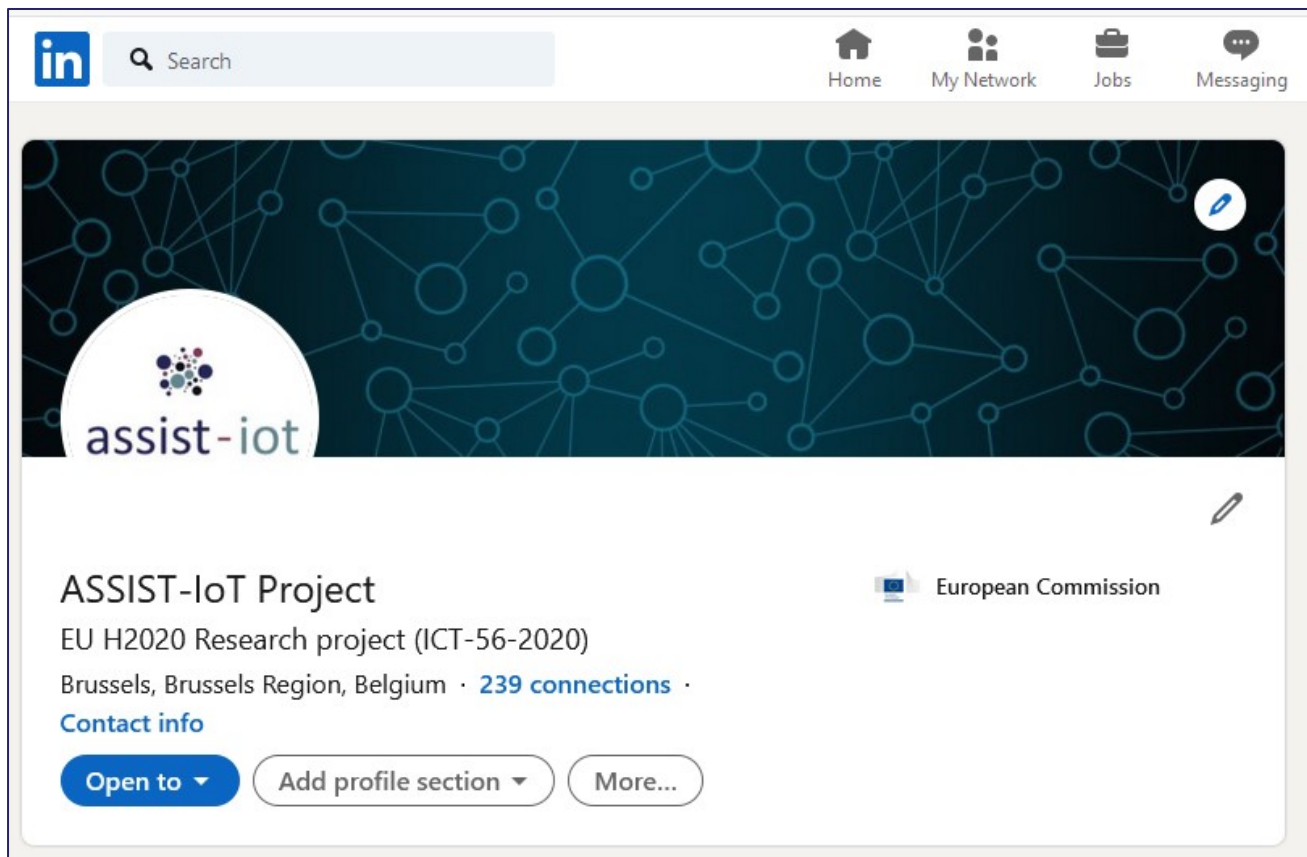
in
Search
Home
My Network
Jobs
Messaging

assist-iot

ASSIST-IoT Project
EU H2020 Research project (ICT-56-2020)
Brussels, Brussels Region, Belgium · 239 connections ·
Contact info

European Commission

Open to
Add profile section
More...